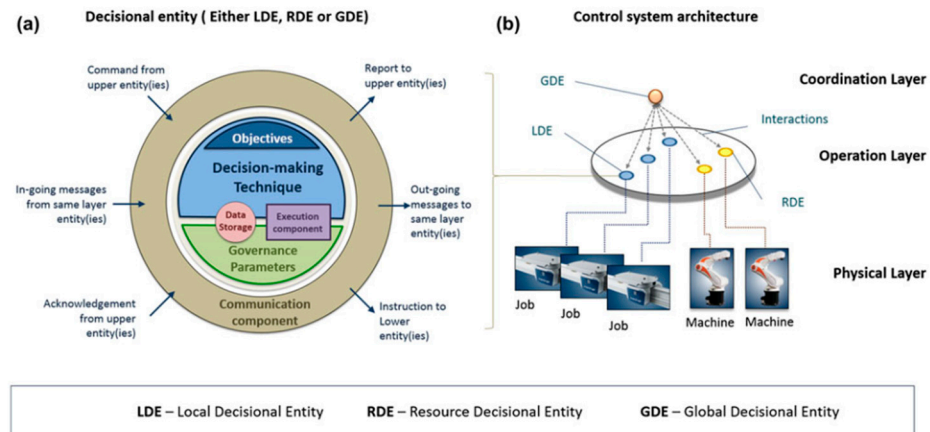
(a) Decisional entity ( Either LDE, RDE or GDE)

Command from upper entity(ies)

Report to upper entity(ies)

Objectives

Decision-making Technique

In-going messages from same layer entity(ies)

Out-going messages to same layer entity(ies)

Data Storage

Execution component

Governance Parameters

Acknowledgement from upper entity(ies)

Communication component

Instruction to Lower entity(ies)

(b) Control system architecture

GDE

Coordination Layer

LDE

Interactions

Operation Layer

RDE

Physical Layer

Job

Job

Job

Machine

Machine

LDE – Local Decisional Entity RDE – Resource Decisional Entity GDE – Global Decisional Entity